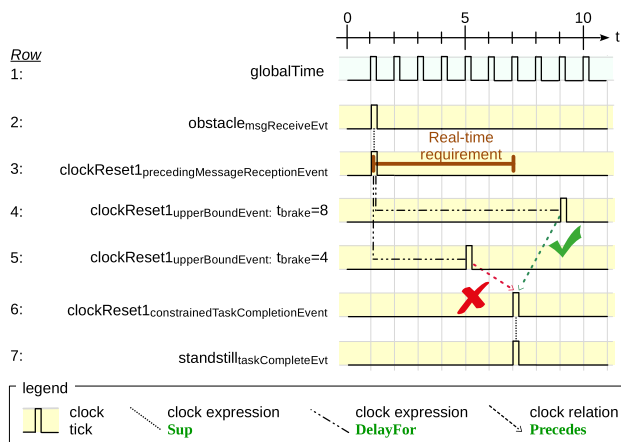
0 5 10 t

Row

1: globalTime

2: obstacle$_{msgReceiveEvt}$

3: clockReset1$_{precedingMessageReceptionEvent}$

Real-time requirement

4: clockReset1$_{upperBoundEvent:}$ $t_{brake}$=8

5: clockReset1$_{upperBoundEvent:}$ $t_{brake}$=4

6: clockReset1$_{constrainedTaskCompletionEvent}$

7: standstill$_{taskCompleteEvt}$

legend

clock tick

clock expression Sup

clock expression DelayFor

clock relation Precedes